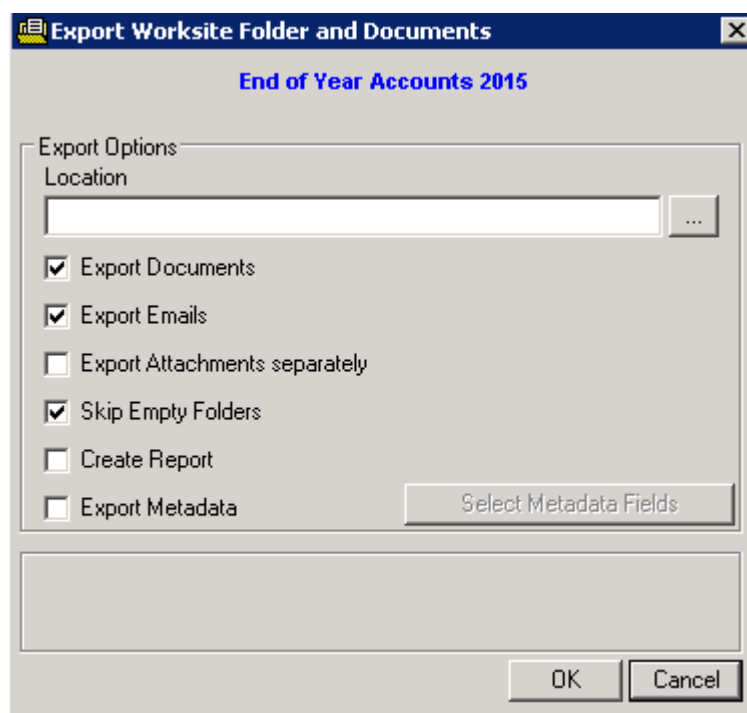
Export Worksite Folder and Documents

End of Year Accounts 2015

Export Options

Location

...

Export Documents

Export Emails

Export Attachments separately

Skip Empty Folders

Create Report

Export Metadata

Select Metadata Fields

OK

Cancel